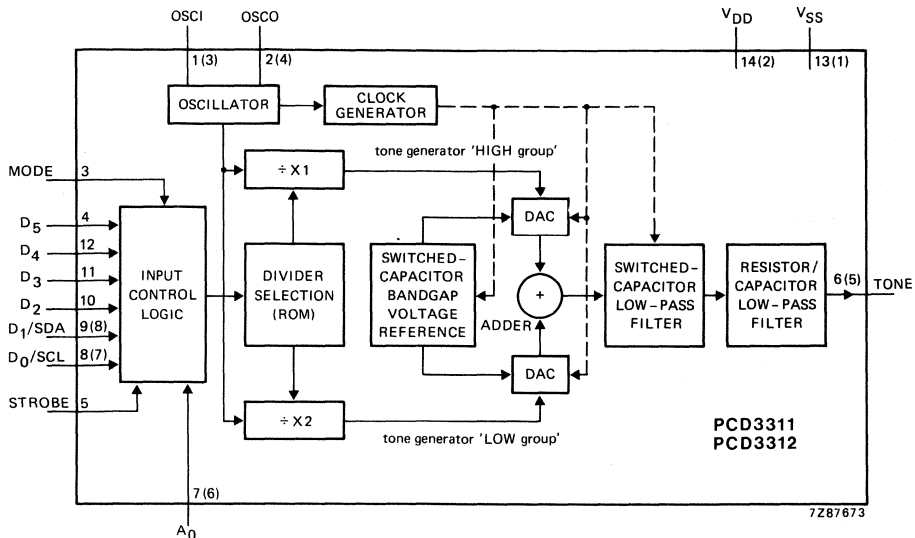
OSCI
OSCO
$V_{DD}$
$V_{SS}$
1(3)
2(4)
14(2)
13(1)
OSCILLATOR
CLOCK GENERATOR
MODE
3
$\div$ X1
tone generator 'HIGH group'
$D_5$
4
$D_4$
12
$D_3$
11
$D_2$
10
$D_1$/SDA
9(8)
$D_0$/SCL
8(7)
STROBE
5
INPUT CONTROL LOGIC
DIVIDER SELECTION (ROM)
DAC
SWITCHED-CAPACITOR BANDGAP VOLTAGE REFERENCE
+
ADDER
SWITCHED-CAPACITOR LOW-PASS FILTER
RESISTOR/ CAPACITOR LOW-PASS FILTER
6(5)
TONE
DAC
$\div$ X2
tone generator 'LOW group'
PCD3311
PCD3312
7(6)
$A_0$
7Z87673